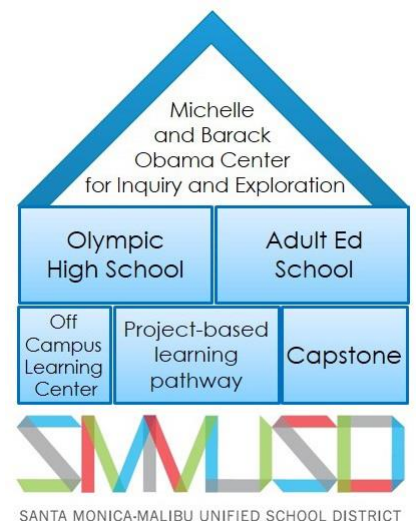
Michelle and Barack Obama Center for Inquiry and Exploration

Olympic High School

Adult Ed School

Off Campus Learning Center

Project-based learning pathway

Capstone

SMMUSD

SANTA MONICA-MALIBU UNIFIED SCHOOL DISTRICT